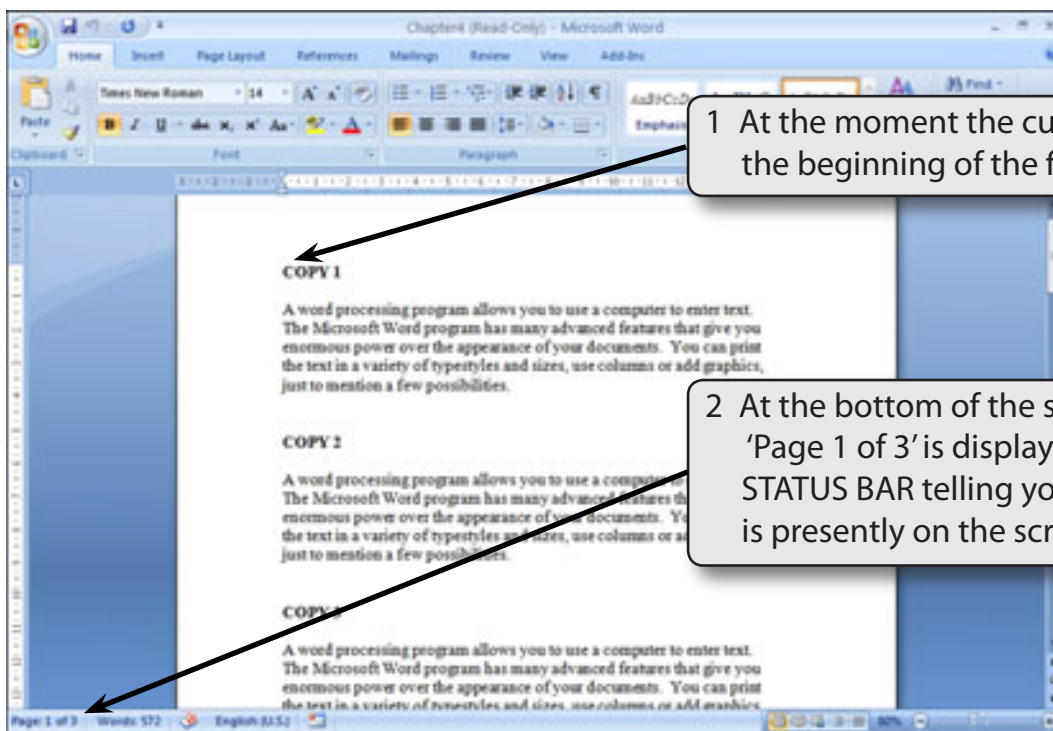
Chapter4 (Read-Only) - Microsoft Word

Home Insert Page Layout References Mailings Review View Add-Ins

Times New Roman 14

Paste

Clipboard Font Paragraph

AaBbCcDc Emphasis

Find

1 At the moment the cu
the beginning of the f

COPY 1

A word processing program allows you to use a computer to enter text. The Microsoft Word program has many advanced features that give you enormous power over the appearance of your documents. You can print the text in a variety of typestyles and sizes, use columns or add graphics, just to mention a few possibilities.

COPY 2

A word processing program allows you to use a compute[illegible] The Microsoft Word program has many advanced features th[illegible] enormous power over the appearance of your documents. Yo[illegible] the text in a variety of typestyles and sizes, use columns or ad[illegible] just to mention a few possibilities.

COPY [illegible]

A word processing program allows you to use a computer to enter text. The Microsoft Word program has many advanced features that give you enormous power over the appearance of your documents. You can print the text in a variety of typestyles and sizes, use columns or add graphics,

2 At the bottom of the s
'Page 1 of 3' is display
STATUS BAR telling yo
is presently on the scr

Page: 1 of 3 Words: 572 English (U.S.) 80%